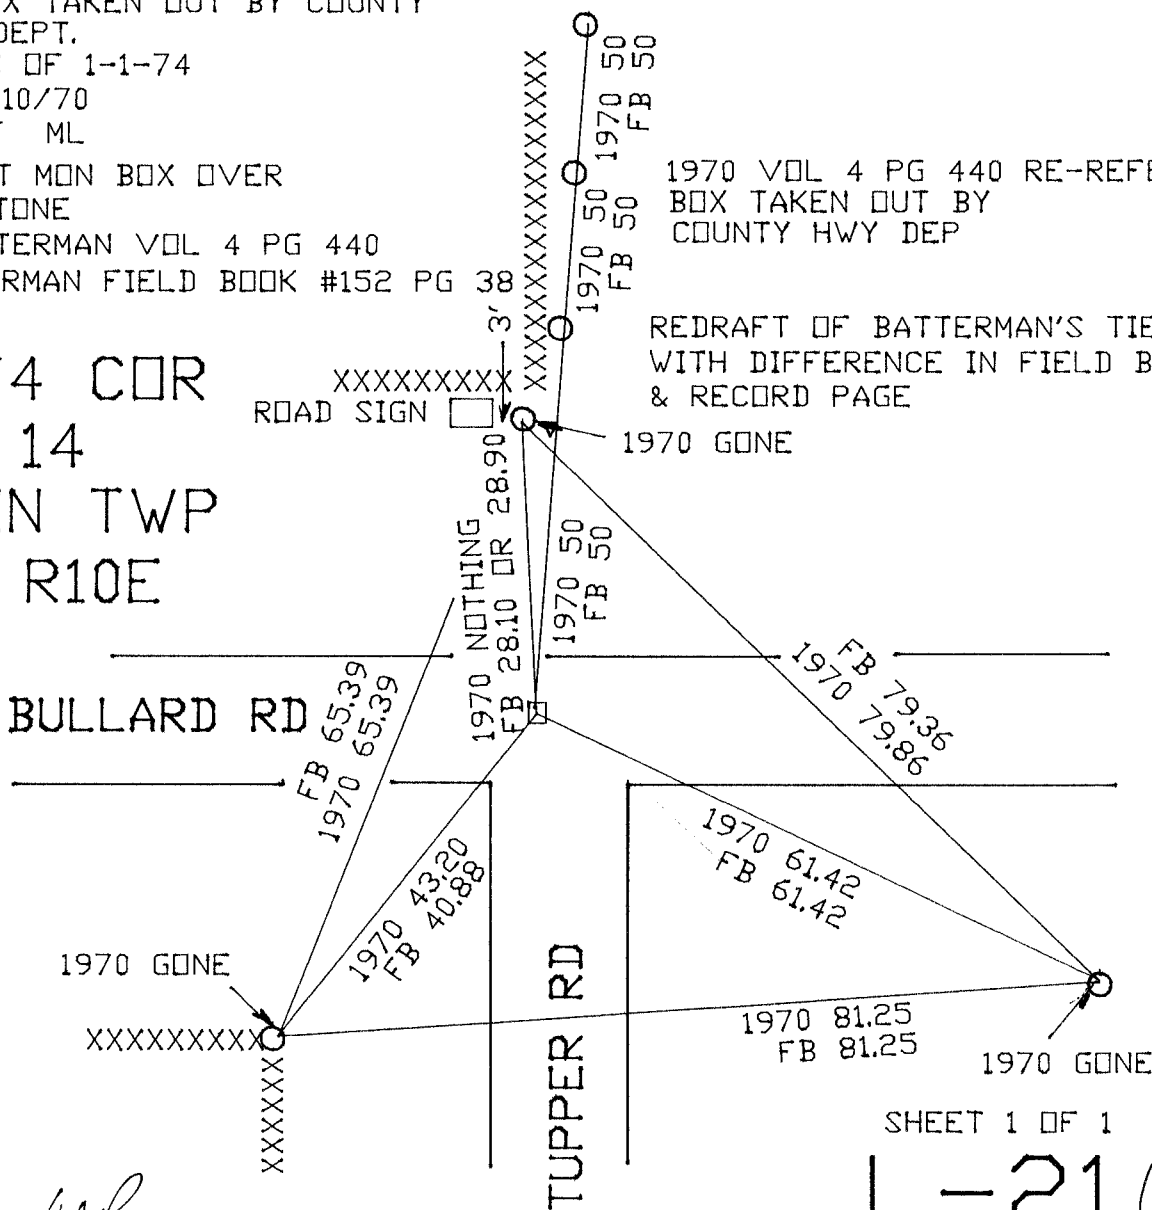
X TAKEN OUT BY COUNTY
DEPT.
OF 1-1-74
10/70
ML
T MON BOX OVER
TONE
TERMAN VOL 4 PG 440
RMAN FIELD BOOK #152 PG 38

4 COR
14
N TWP
R10E

1970 VOL 4 PG 440 RE-REF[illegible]
BOX TAKEN OUT BY
COUNTY HWY DEP

REDRAFT OF BATTERMAN'S TIE
WITH DIFFERENCE IN FIELD B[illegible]
& RECORD PAGE

1970 50
FB 50

1970 50
FB 50

3'

XXXXXXXXXXXXXXXXXX

XXXXXXXXX
ROAD SIGN

1970 GONE

1970 NOTHING
FB 28.10 OR 28.90

1970 50
FB 50

FB 79.36
1970 79.86

BULLARD RD

FB 65.39
1970 65.39

1970 61.42
FB 61.42

1970 43.20
FB 40.88

1970 GONE
XXXXXXXXX
XXXXXX

TUPPER RD

1970 81.25
FB 81.25

1970 GONE

SHEET 1 OF 1
L-21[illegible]